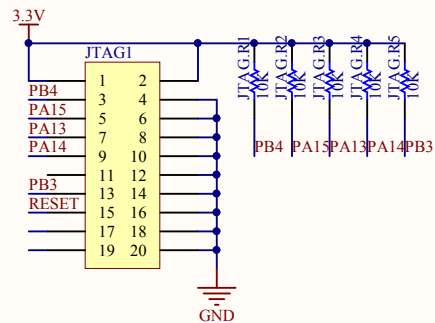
3.3V

JTAG1

| 1 | 2 |
|---|---|
| 3 | 4 |
| 5 | 6 |
| 7 | 8 |
| 9 | 10 |
| 11 | 12 |
| 13 | 14 |
| 15 | 16 |
| 17 | 18 |
| 19 | 20 |

PB4
PA15
PA13
PA14
PB3
RESET

JTAG.R1 10K
JTAG.R2 10K
JTAG.R3 10K
JTAG.R4 10K
JTAG.R5 10K

PB4 PA15 PA13 PA14 PB3

GND